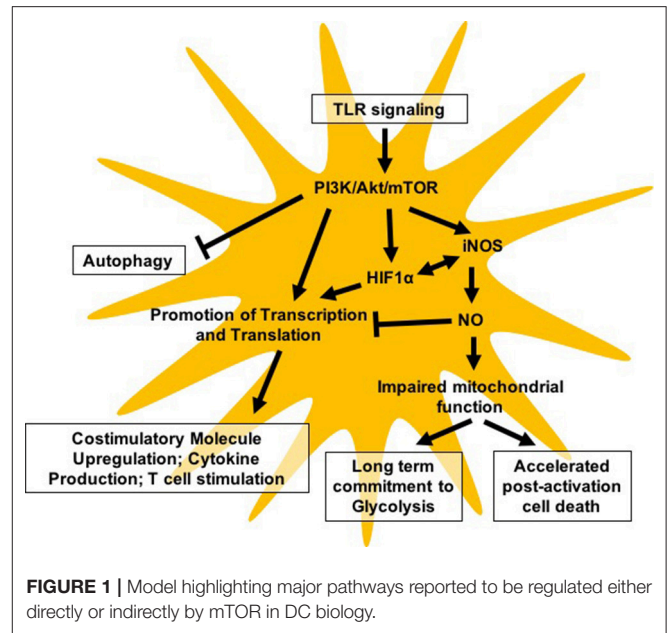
TLR signaling

PI3K/Akt/mTOR

Autophagy

iNOS

HIF1α

Promotion of Transcription and Translation

NO

Impaired mitochondrial function

Costimulatory Molecule Upregulation; Cytokine Production; T cell stimulation

Long term commitment to Glycolysis

Accelerated post-activation cell death

**FIGURE 1 |** Model highlighting major pathways reported to be regulated either directly or indirectly by mTOR in DC biology.